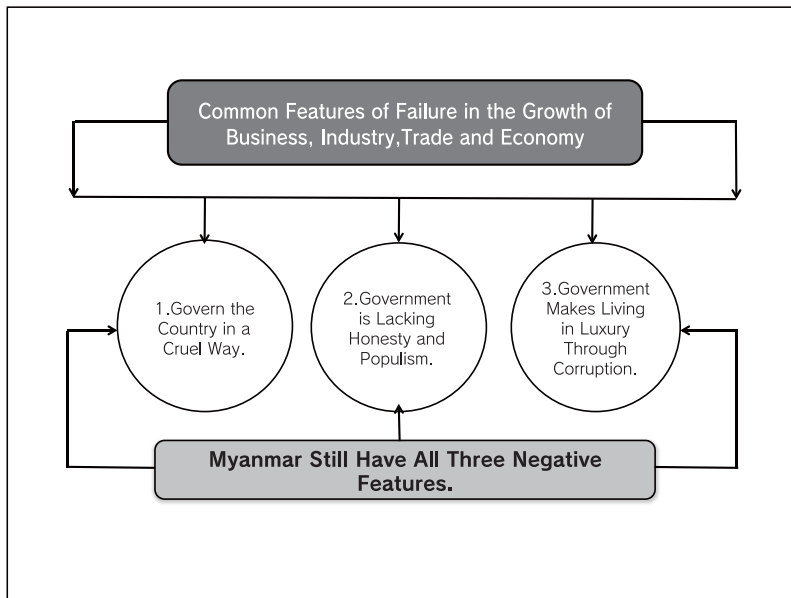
Common Features of Failure in the Growth of Business, Industry,Trade and Economy

1.Govern the Country in a Cruel Way.

2.Government is Lacking Honesty and Populism.

3.Government Makes Living in Luxury Through Corruption.

Myanmar Still Have All Three Negative Features.